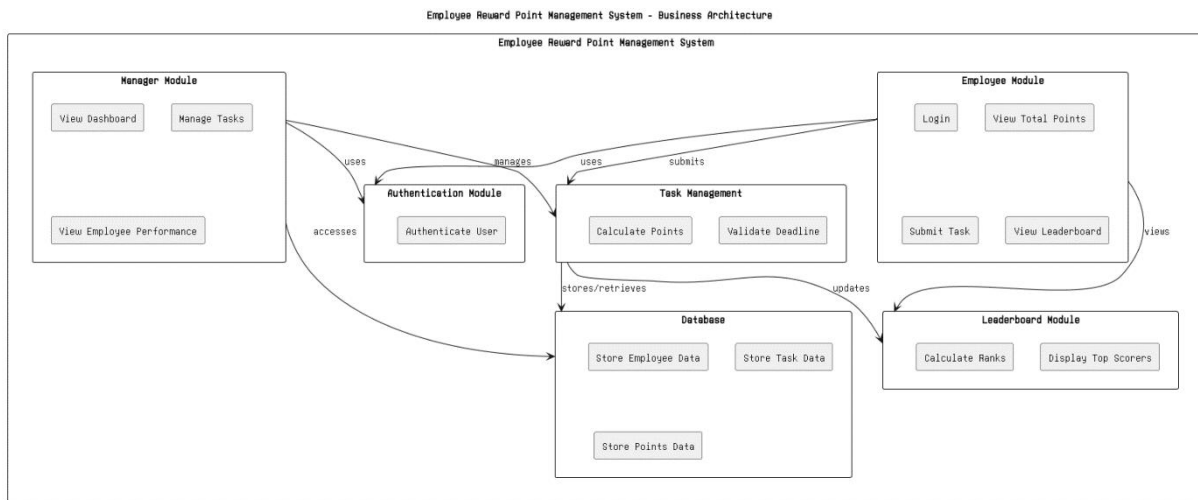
Employee Reward Point Management System - Business Architecture

Employee Reward Point Management System

Manager Module

View Dashboard

Manage Tasks

View Employee Performance

Employee Module

Login

View Total Points

Submit Task

View Leaderboard

uses

manages

uses

submits

accesses

views

Authentication Module

Authenticate User

Task Management

Calculate Points

Validate Deadline

stores/retrieves

updates

Database

Store Employee Data

Store Task Data

Store Points Data

Leaderboard Module

Calculate Ranks

Display Top Scorers